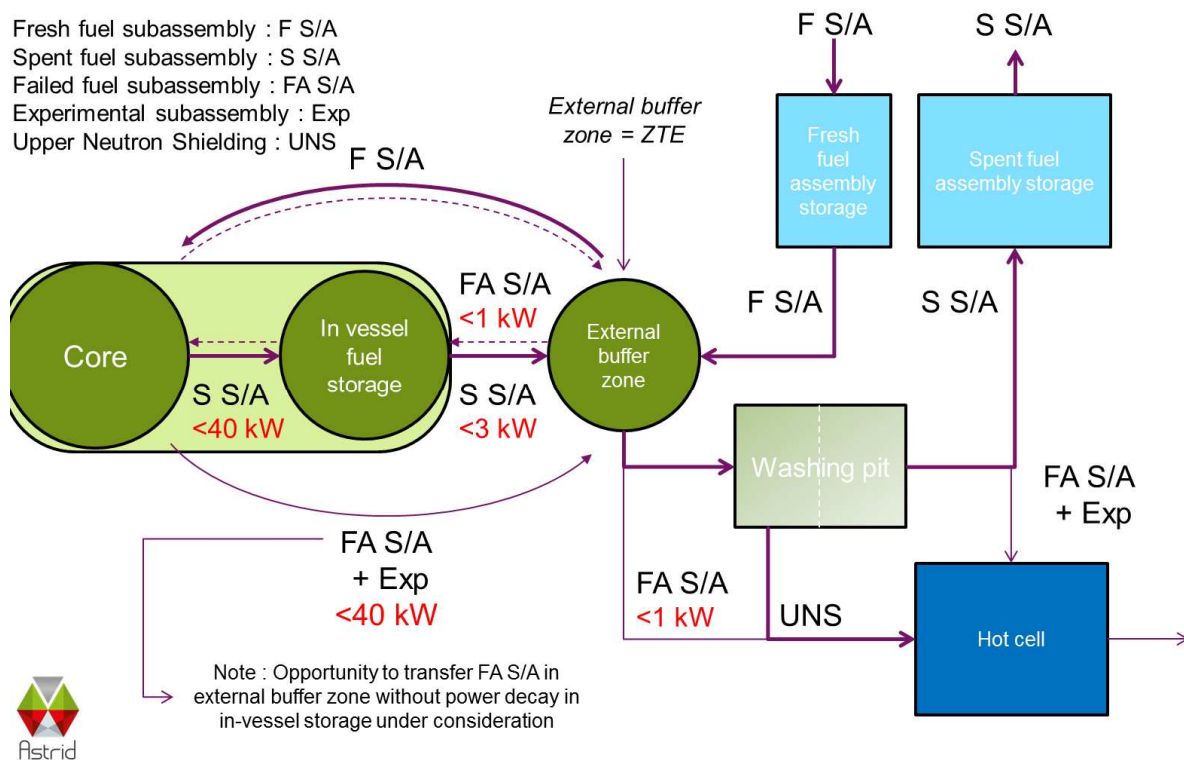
Fresh fuel subassembly : F S/A
Spent fuel subassembly : S S/A
Failed fuel subassembly : FA S/A
Experimental subassembly : Exp
Upper Neutron Shielding : UNS

F S/A

S S/A

External buffer zone = ZTE

Fresh fuel assembly storage

Spent fuel assembly storage

F S/A

Core

In vessel fuel storage

FA S/A
<1 kW

External buffer zone

F S/A

S S/A

S S/A
<40 kW

S S/A
<3 kW

Washing pit

FA S/A
+ Exp

FA S/A
+ Exp
<40 kW

FA S/A
<1 kW

UNS

Hot cell

Note : Opportunity to transfer FA S/A in external buffer zone without power decay in in-vessel storage under consideration

Astrid